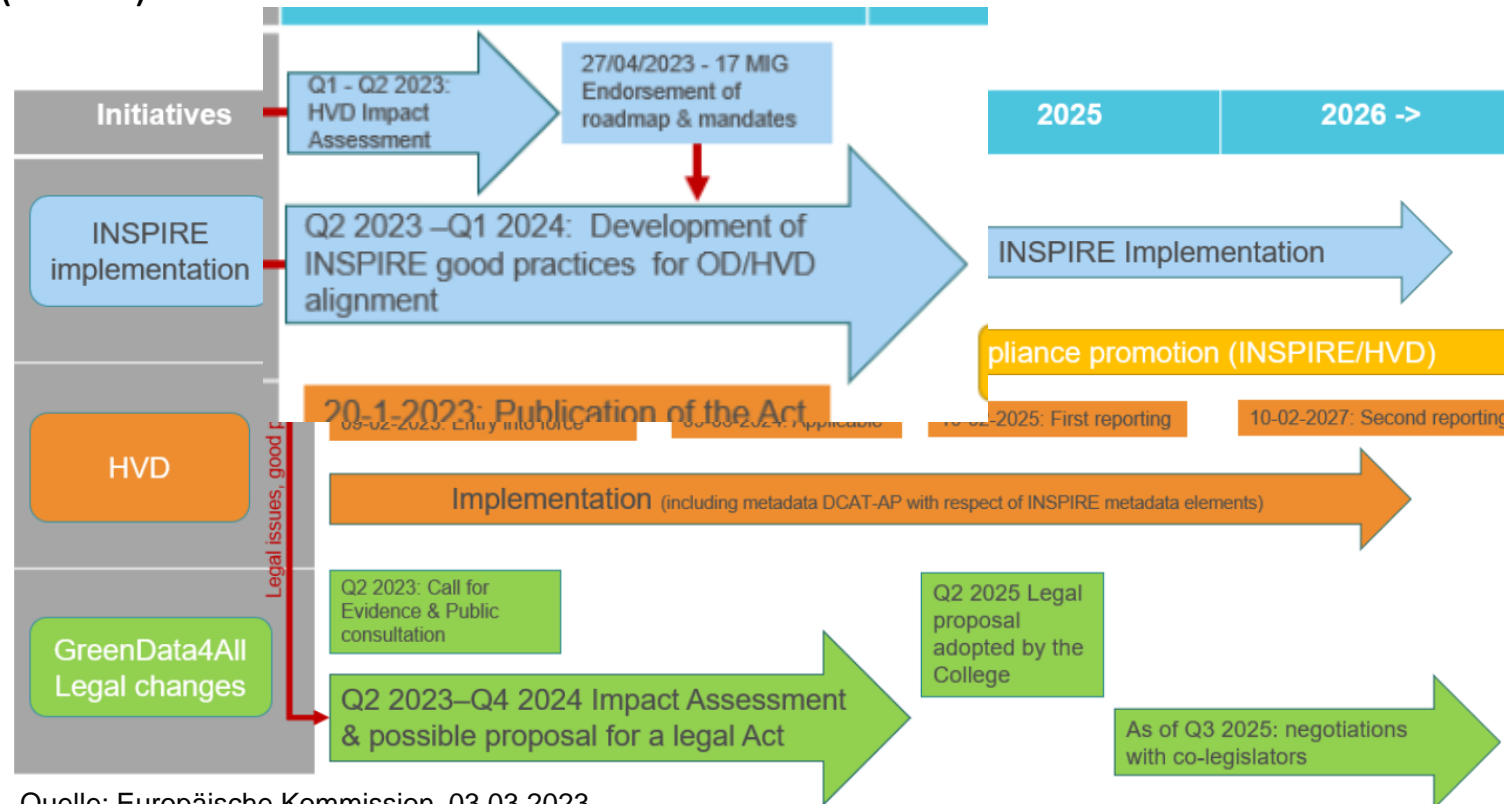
Initiatives

Q1 - Q2 2023: HVD Impact Assessment

27/04/2023 - 17 MIG Endorsement of roadmap & mandates

2025

2026 ->

INSPIRE implementation

Q2 2023 –Q1 2024: Development of INSPIRE good practices for OD/HVD alignment

INSPIRE Implementation

pliance promotion (INSPIRE/HVD)

20-1-2023: Publication of the Act

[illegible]: Entry into force

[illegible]: Applicable

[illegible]-2025: First reporting

10-02-2027: Second reporting

HVD

Legal issues, good p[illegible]

Implementation (including metadata DCAT-AP with respect of INSPIRE metadata elements)

Q2 2023: Call for Evidence & Public consultation

Q2 2025 Legal proposal adopted by the College

GreenData4All Legal changes

Q2 2023–Q4 2024 Impact Assessment & possible proposal for a legal Act

As of Q3 2025: negotiations with co-legislators

Quelle: Europäische Kommission, 03.03.2023